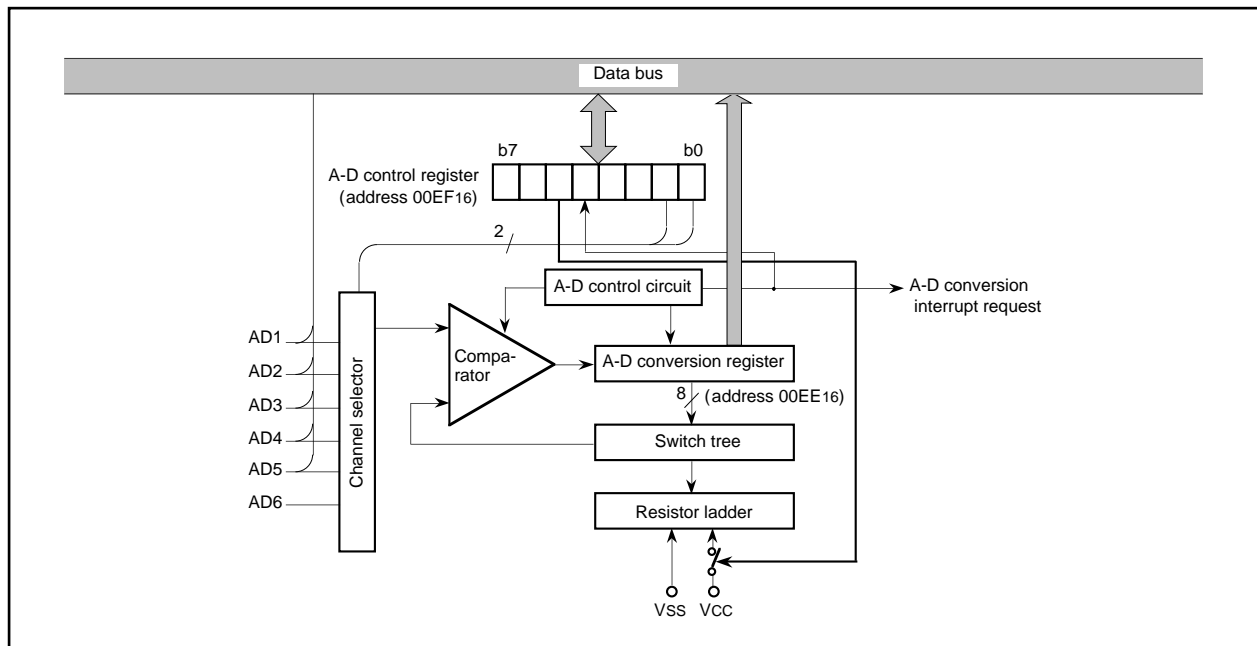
Data bus

A-D control register (address $00EF_{16}$)

b7

b0

2

A-D control circuit

A-D conversion interrupt request

AD1

AD2

AD3

AD4

AD5

AD6

Channel selector

Comparator

A-D conversion register

8

(address $00EE_{16}$)

Switch tree

Resistor ladder

VSS

VCC